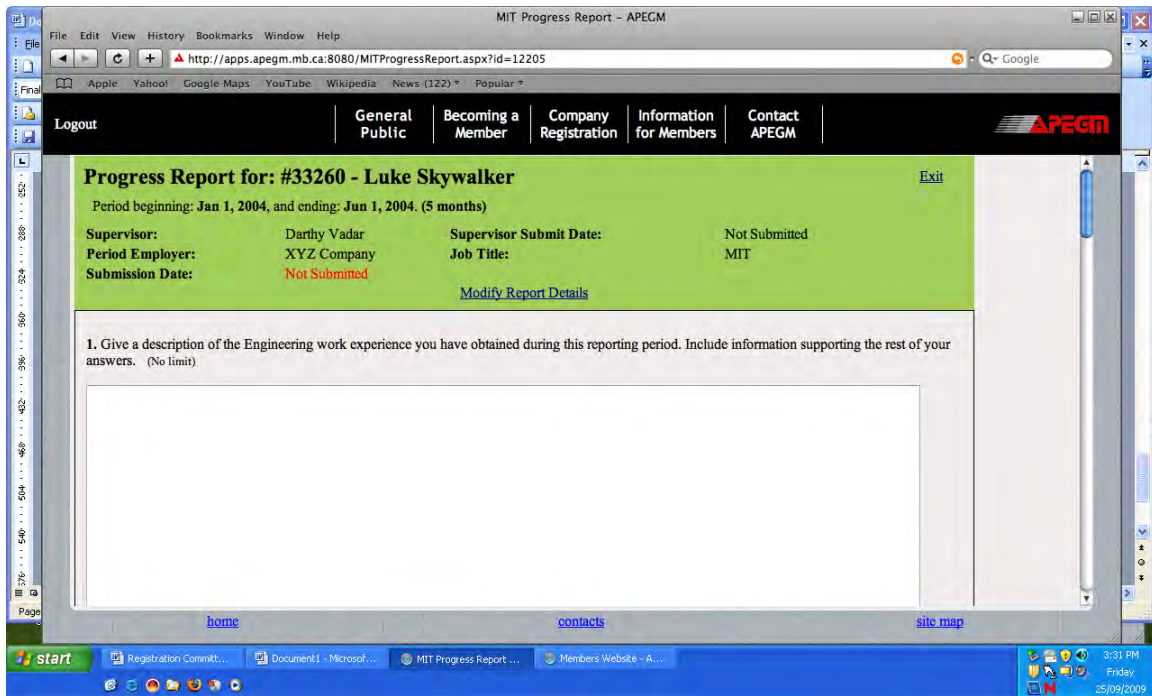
MIT Progress Report – APEGM

File Edit View History Bookmarks Window Help

http://apps.apegm.mb.ca:8080/MITProgressReport.aspx?id=12205

Google

Apple Yahoo! Google Maps YouTube Wikipedia News (122) Popular

Logout

General Public | Becoming a Member | Company Registration | Information for Members | Contact APEGM

APEGM

Progress Report for: #33260 - Luke Skywalker

Exit

Period beginning: Jan 1, 2004, and ending: Jun 1, 2004. (5 months)

| Supervisor: | Darthy Vadar | Supervisor Submit Date: | Not Submitted |
|---|---|---|---|
| Period Employer: | XYZ Company | Job Title: | MIT |
| Submission Date: | Not Submitted | | |

Modify Report Details

1. Give a description of the Engineering work experience you have obtained during this reporting period. Include information supporting the rest of your answers. (No limit)

home contacts site map

start Registration Committ... Document1 - Microsof... MIT Progress Report ... Members Website - A...

3:31 PM Friday 25/09/2009

File Final Page

252 288 324 360 396 432 468 504 540 576